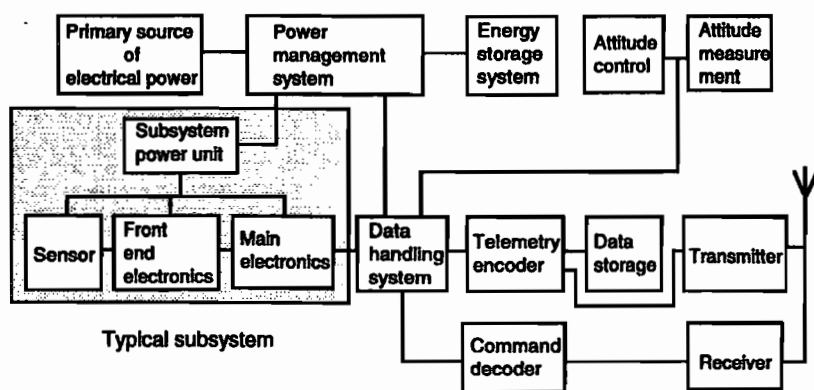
Primary source of electrical power

Power management system

Energy storage system

Attitude control

Attitude measurement

Subsystem power unit

Sensor

Front end electronics

Main electronics

Data handling system

Telemetry encoder

Data storage

Transmitter

Typical subsystem

Command decoder

Receiver